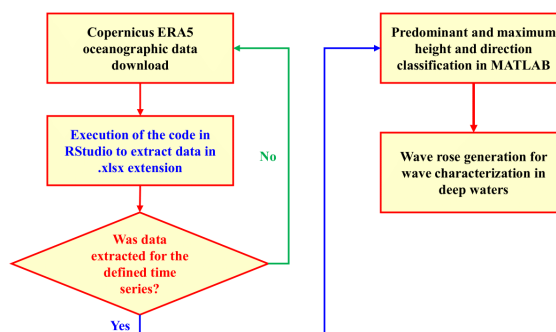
Copernicus ERA5 oceanographic data download

Execution of the code in RStudio to extract data in .xlsx extension

No

Was data extracted for the defined time series?

Yes

Predominant and maximum height and direction classification in MATLAB

Wave rose generation for wave characterization in deep waters